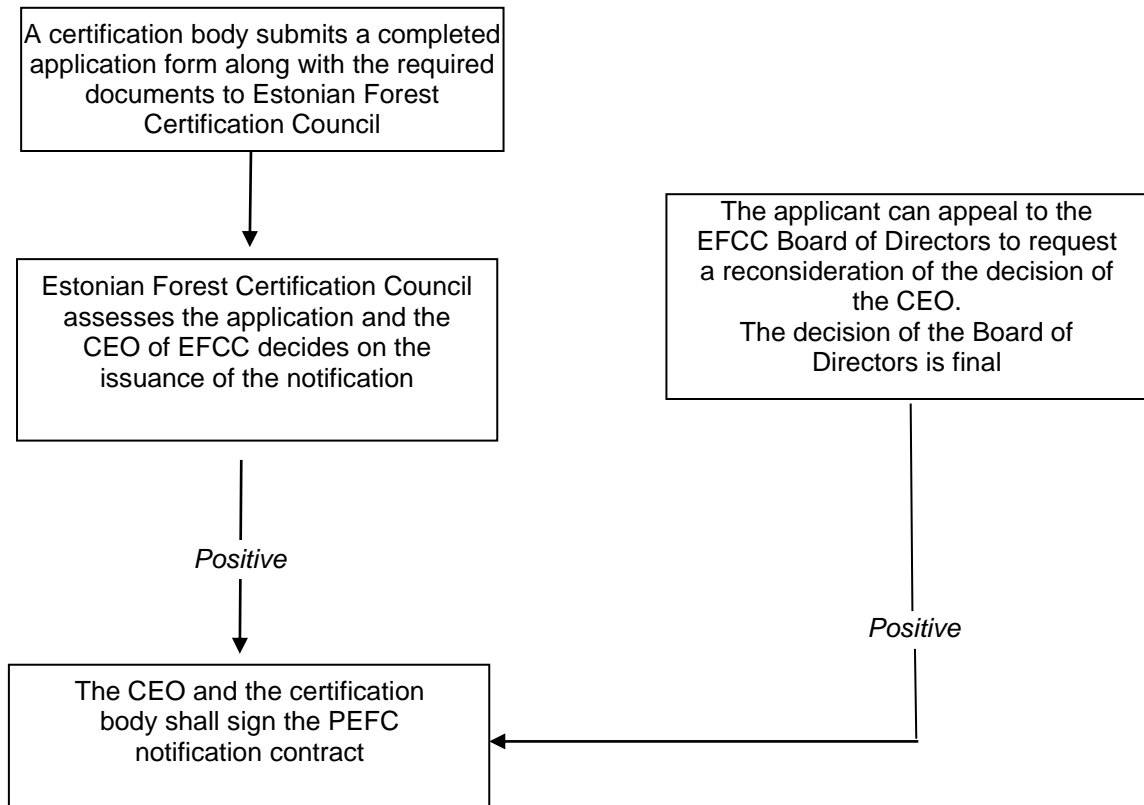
A certification body submits a completed application form along with the required documents to Estonian Forest Certification Council

Estonian Forest Certification Council assesses the application and the CEO of EFCC decides on the issuance of the notification

Positive

The CEO and the certification body shall sign the PEFC notification contract

The applicant can appeal to the EFCC Board of Directors to request a reconsideration of the decision of the CEO.
The decision of the Board of Directors is final

Positive